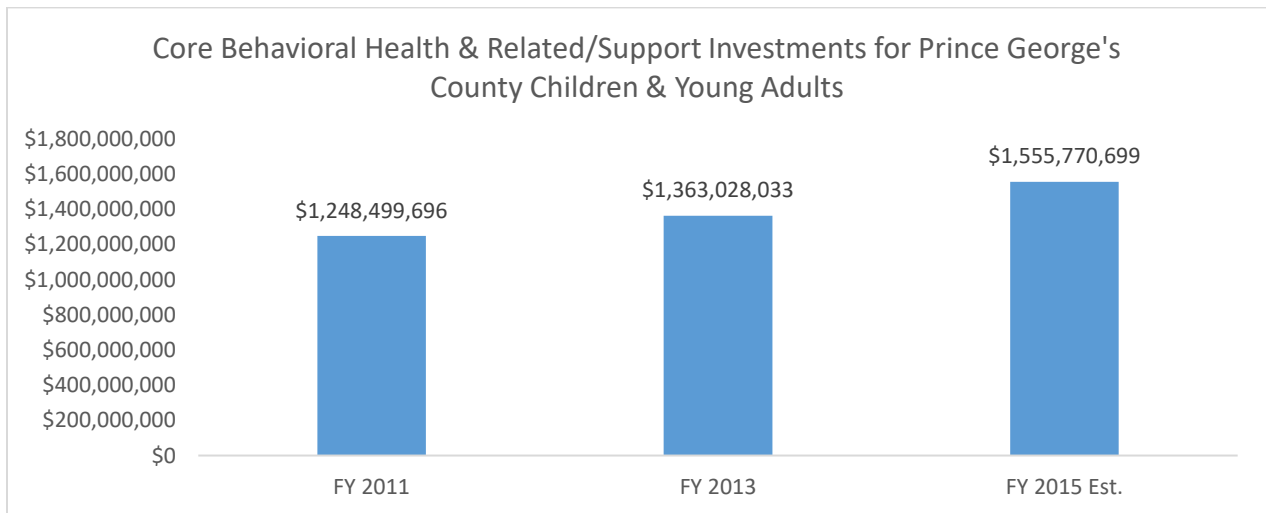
Core Behavioral Health & Related/Support Investments for Prince George's County Children & Young Adults

$1,800,000,000
$1,600,000,000
$1,400,000,000
$1,200,000,000
$1,000,000,000
$800,000,000
$600,000,000
$400,000,000
$200,000,000
$0

$1,248,499,696
$1,363,028,033
$1,555,770,699

FY 2011
FY 2013
FY 2015 Est.